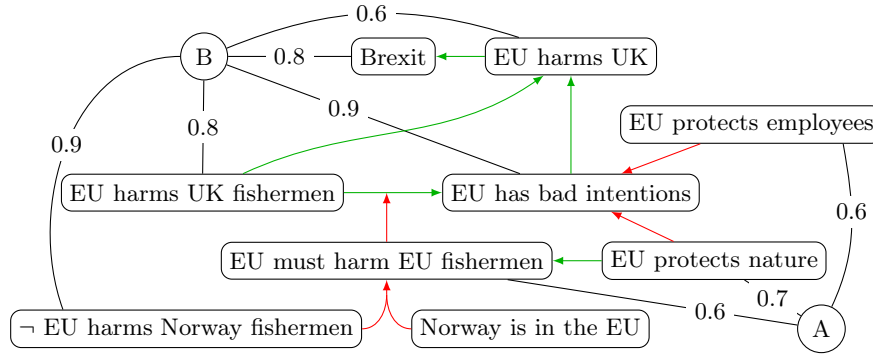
0.6

B

0.8

Brexit

EU harms UK

0.9

0.8

0.9

EU protects employees

EU harms UK fishermen

EU has bad intentions

0.6

EU must harm EU fishermen

EU protects nature

0.7

0.6

A

¬ EU harms Norway fishermen

Norway is in the EU